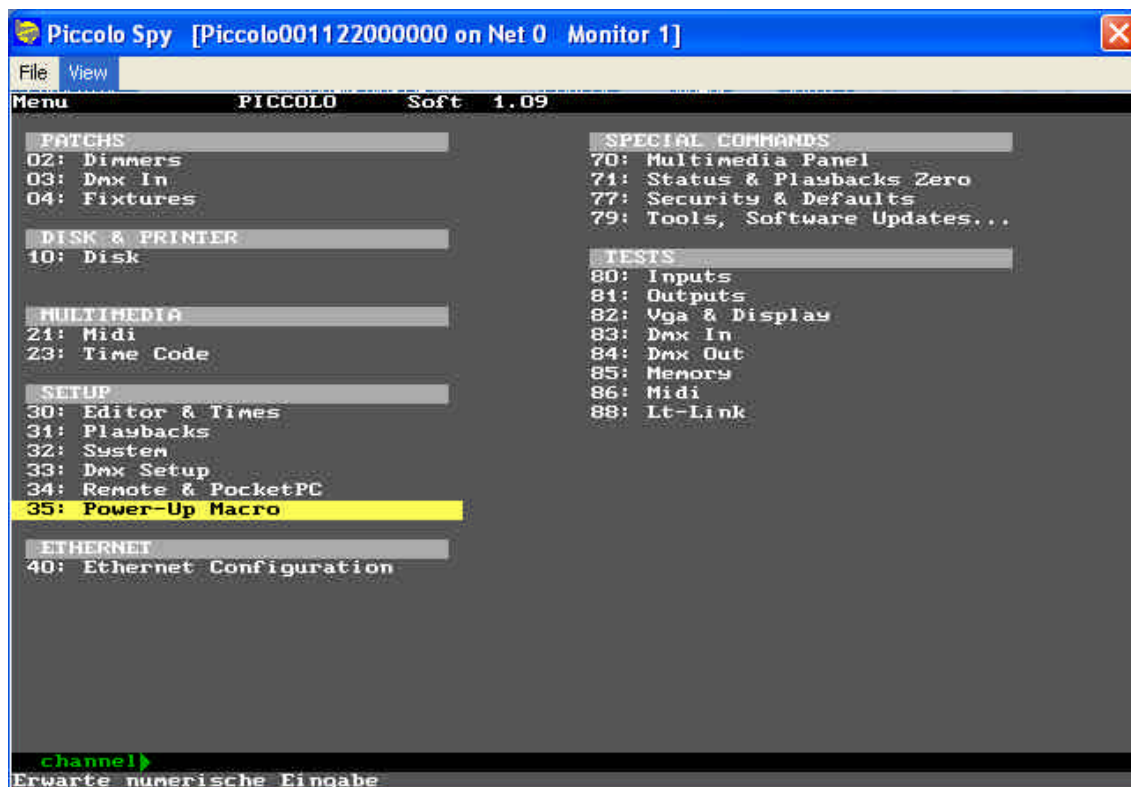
Piccolo Spy [Piccolo001122000000 on Net 0 Monitor 1]

File View

Menu PICCOLO Soft 1.09

PATCHS
02: Dimmers
03: Dmx In
04: Fixtures

DISK & PRINTER
10: Disk

MULTIMEDIA
21: Midi
23: Time Code

SETUP
30: Editor & Times
31: Playbacks
32: System
33: Dmx Setup
34: Remote & PocketPC
35: Power-Up Macro

ETHERNET
40: Ethernet Configuration

SPECIAL COMMANDS
70: Multimedia Panel
71: Status & Playbacks Zero
77: Security & Defaults
79: Tools, Software Updates...

TESTS
80: Inputs
81: Outputs
82: Vga & Display
83: Dmx In
84: Dmx Out
85: Memory
86: Midi
88: Lt-Link

channel

Erwarte numerische Eingabe